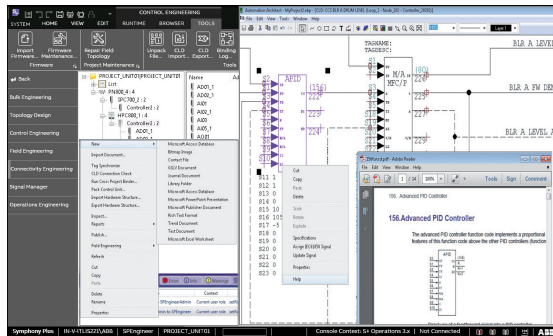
CONTROL ENGINEERING
SYSTEM HOME VIEW EDIT RUNTIME BROWSER TOOLS
Import Firmware... Firmware Maintenance...
Repair Field Topology
Unpack File...
CLD Import...
CLD Export...
Binding Log...
Firmware Project Maintenance Tools
Back
Bulk Engineering
Topology Design
Control Engineering
Field Engineering
Connectivity Engineering
Signal Manager
Operations Engineering
PROJECT_UNIT01\PROJECT_UNIT01
Lcn
PN800_6 : 4
SPC700_2 : 2
Controller1 : 2
HPC800_1 : 4
Controller1 : 2
AD01_1
Name
AD01_1
AD02_1
AI01
AI02_1
AI03_1
AI04_1
AO01_1
AO02_1
AO03_1
AO04_1
AO05_1
New
Import Document...
Tag Synchronize
CLD Connection Check
Run Cross Project Binder...
Pack Control Unit...
Import Hardware Structure...
Export Hardware Structure...
Inspect...
Reports
Publish...
Field Engineering
Refresh
Cut
Copy
Paste
Delete
Rename
Properties
Microsoft Access Database
Bitmap Image
Contact File
OSIsI Document
Journal Document
Library Folder
Microsoft Access Database
Microsoft PowerPoint Presentation
Microsoft Publisher Document
Rich Text Format
Trend Document
Text Document
Microsoft Excel Worksheet
Errors Info Warnings
Context
SPEngineerAdmin Current user role ...
Automation Architect - MyProject.cld
File Edit View Tools Window Help
TAGNAME:
TAGDESC:
BLR A LEVEL
BLR A FW DEM
BLR A LEVEL A
AFID
M/A
MFC/P
Cut
Copy
Paste
Delete
Scale
Rotate
Explode
Specifications
Assign IEC61850 Signal
Update Signal
Properties
Help
ZBRef.pdf - Adobe Reader
File Edit View Window Help
Tools Sign Comment
156. Advanced PID Controller
156.Advanced PID Controller
The advanced PID controller function code implements a proportional features of this function code above the other PID controllers (function
Symphony Plus | IN-V-ITLIS221\ABB | SPEngineer | PROJECT_UNIT01 | Console Context: S+ Operations 3.x | Not Connected